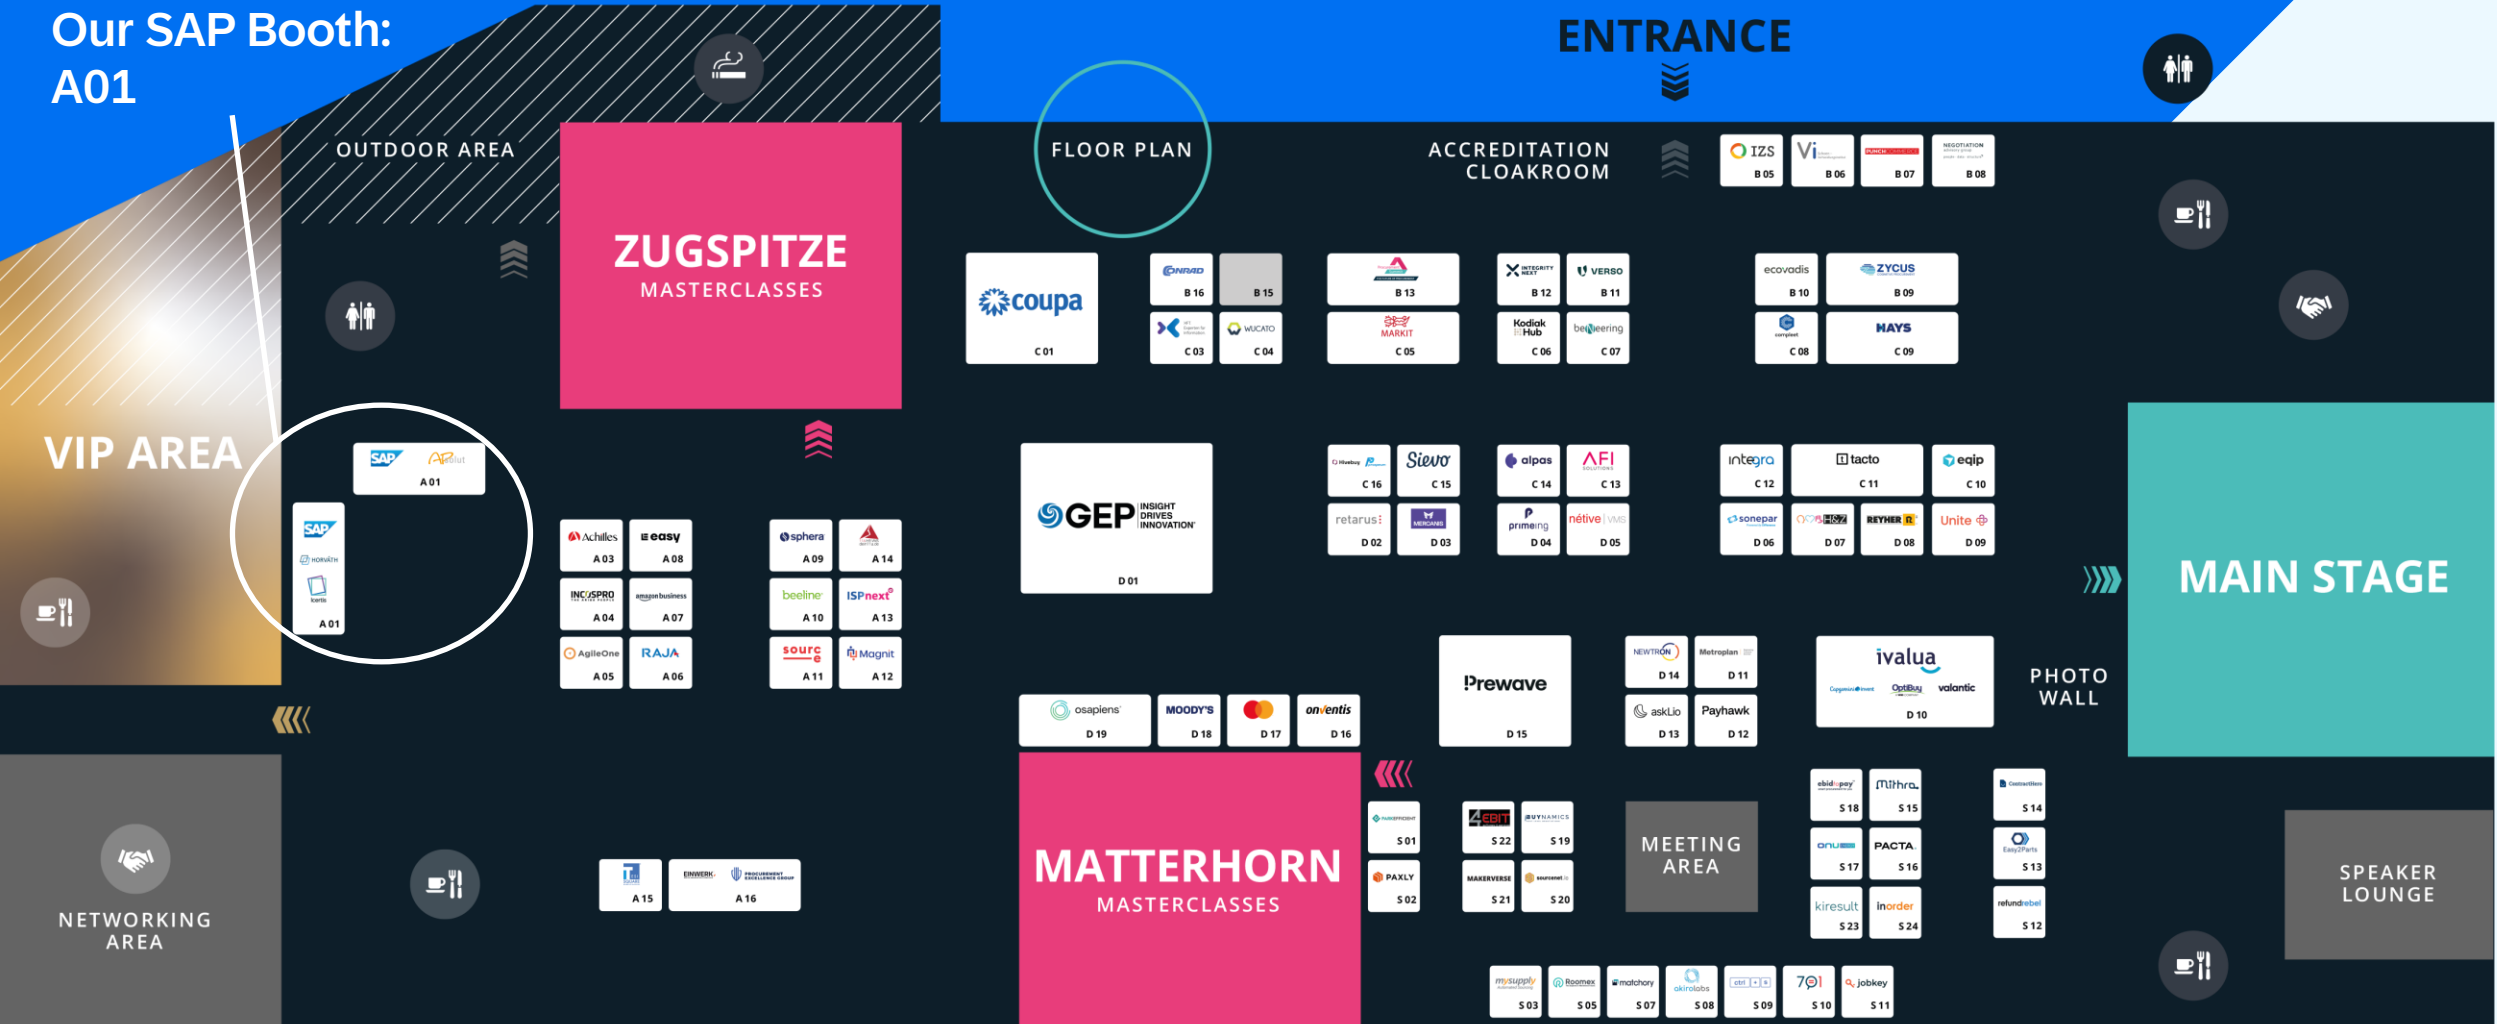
Our SAP Booth:
A01

OUTDOOR AREA

ZUGSPITZE
MASTERCLASSES

ENTRANCE

FLOOR PLAN

ACCREDITATION
CLOAKROOM

IZS B 05
Vi B 06
B 07
B 08

VIP AREA

SAP A 01
SAP HORVÁTH A 01

coupa C 01
B 16 B 15
C 03 WUCATO C 04
B 13
MARKIT C 05
B 12 VERSO B 11
Kodiak Hub C 06 benneering C 07
ecovadis B 10 ZYCUS B 09
C 08 HAYS C 09

Achilles A 03 easy A 08
INCOSPRO A 04 amazon business A 07
AgileOne A 05 RAJA A 06
sphera A 09 A 14
beeline A 10 ISPnext A 13
source A 11 Magnit A 12

GEP INSIGHT DRIVES INNOVATION D 01

C 16 Sievo C 15
retarus D 02 D 03
alpas C 14 AFI C 13
primeing D 04 nétive D 05
integra C 12 tacto C 11 eqip C 10
sonepar D 06 D 07 REYHER D 08 Unite D 09

MAIN STAGE

PHOTO WALL

Prewave D 15
NEWTRON D 14 Metroplan D 11
askLio D 13 Payhawk D 12
ivalua OptiBuy valantic D 10

osapiens D 19 MOODY'S D 18 D 17 onventis D 16

MATTERHORN
MASTERCLASSES

S 01
PAXLY S 02
EBIT S 22 BUYNAMICS S 19
MAKERVERSE S 21 S 20

MEETING AREA

ebidtopay S 18 mithra S 15
onu S 17 PACTA S 16
kiresult S 23 inorder S 24
S 14
Easy2Parts S 13
refundrebel S 12

SPEAKER LOUNGE

NETWORKING AREA

A 15 EINWERK A 16

mysupply S 03 Roomex S 05 matchory S 07 akirolabs S 08 S 09 S 10 jobkey S 11